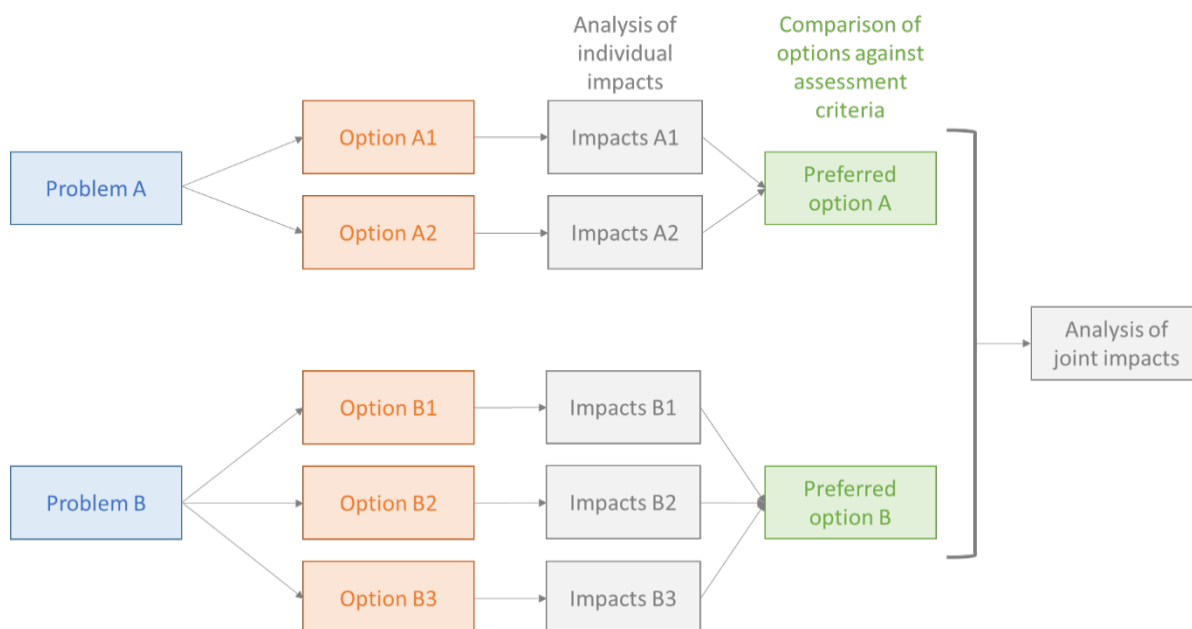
Analysis of individual impacts

Comparison of options against assessment criteria

Problem A

Option A1

Impacts A1

Option A2

Impacts A2

Preferred option A

Analysis of joint impacts

Problem B

Option B1

Impacts B1

Option B2

Impacts B2

Option B3

Impacts B3

Preferred option B